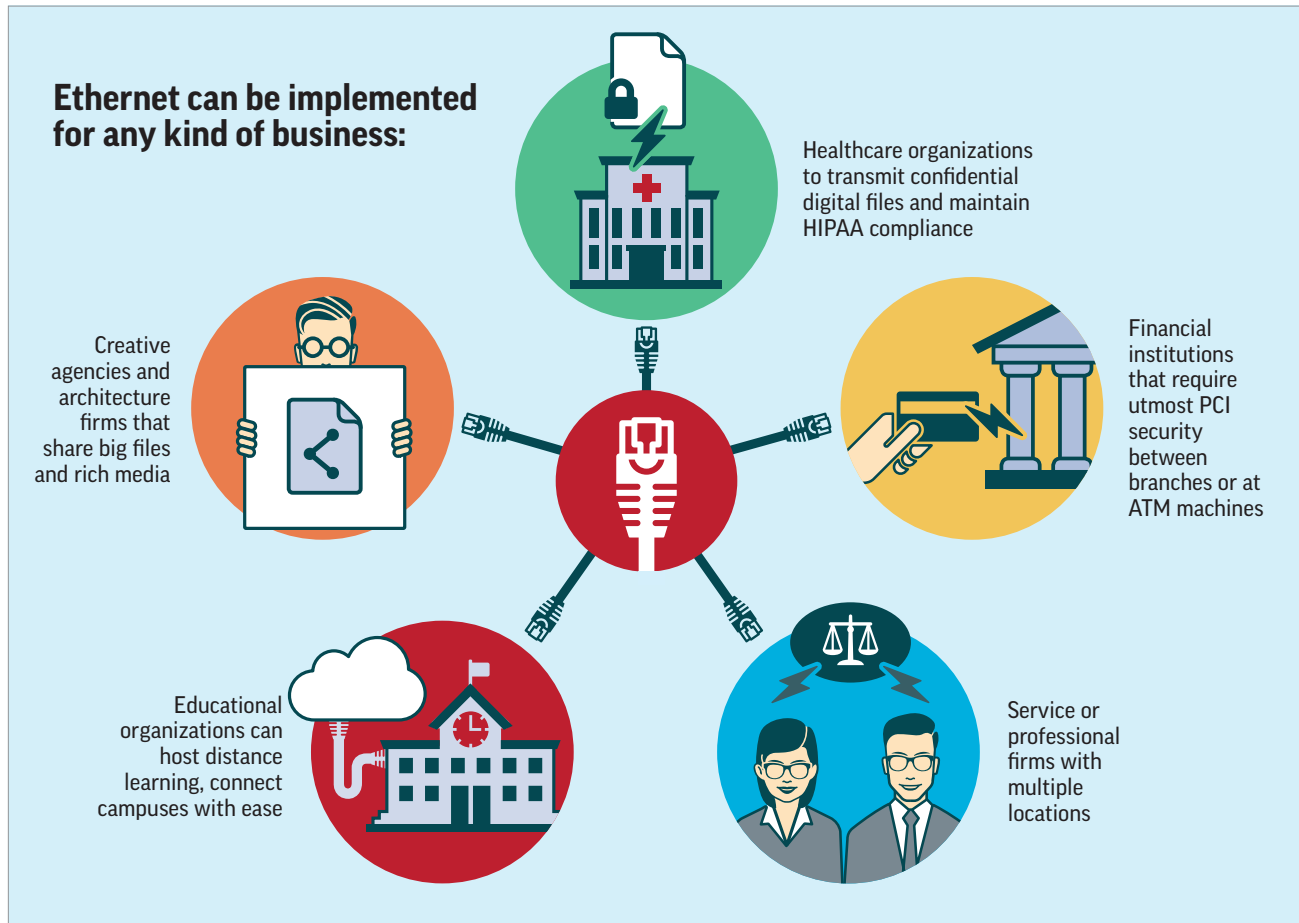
Ethernet can be implemented for any kind of business:

Healthcare organizations to transmit confidential digital files and maintain HIPAA compliance

Creative agencies and architecture firms that share big files and rich media

Financial institutions that require utmost PCI security between branches or at ATM machines

Educational organizations can host distance learning, connect campuses with ease

Service or professional firms with multiple locations